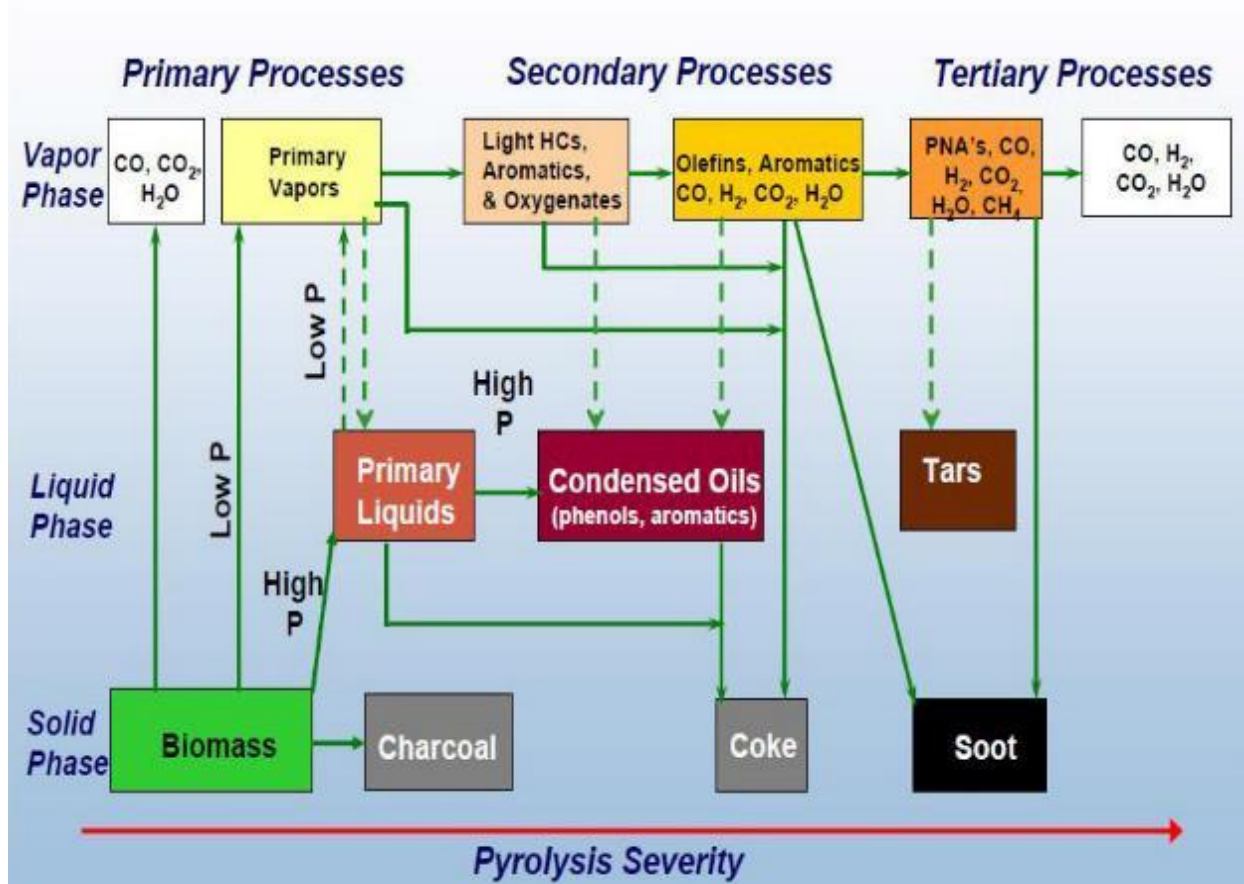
Primary Processes

Secondary Processes

Tertiary Processes

Vapor Phase

$CO$, $CO_2$, $H_2O$

Primary Vapors

Light HCs, Aromatics, & Oxygenates

Olefins, Aromatics $CO$, $H_2$, $CO_2$, $H_2O$

PNA's, $CO$, $H_2$, $CO_2$, $H_2O$, $CH_4$

$CO$, $H_2$, $CO_2$, $H_2O$

Low P

Low P

High P

High P

Liquid Phase

Primary Liquids

Condensed Oils (phenols, aromatics)

Tars

Solid Phase

Biomass

Charcoal

Coke

Soot

Pyrolysis Severity